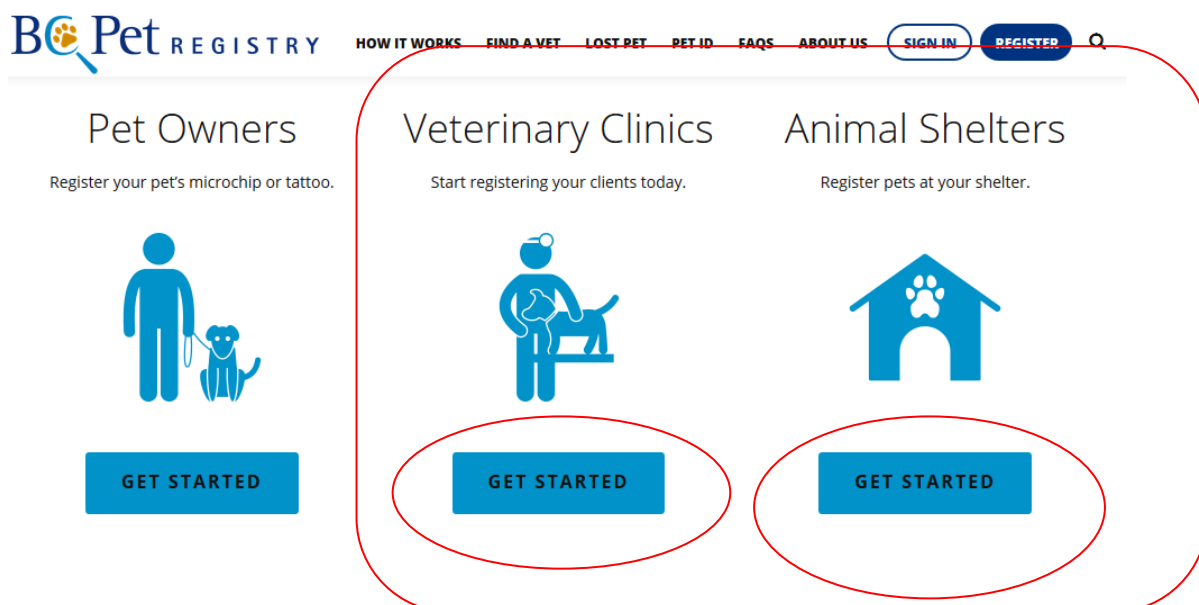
BC Pet REGISTRY

HOW IT WORKS FIND A VET LOST PET PET ID FAQS ABOUT US SIGN IN REGISTER

Pet Owners

Register your pet's microchip or tattoo.

GET STARTED

Veterinary Clinics

Start registering your clients today.

GET STARTED

Animal Shelters

Register pets at your shelter.

GET STARTED